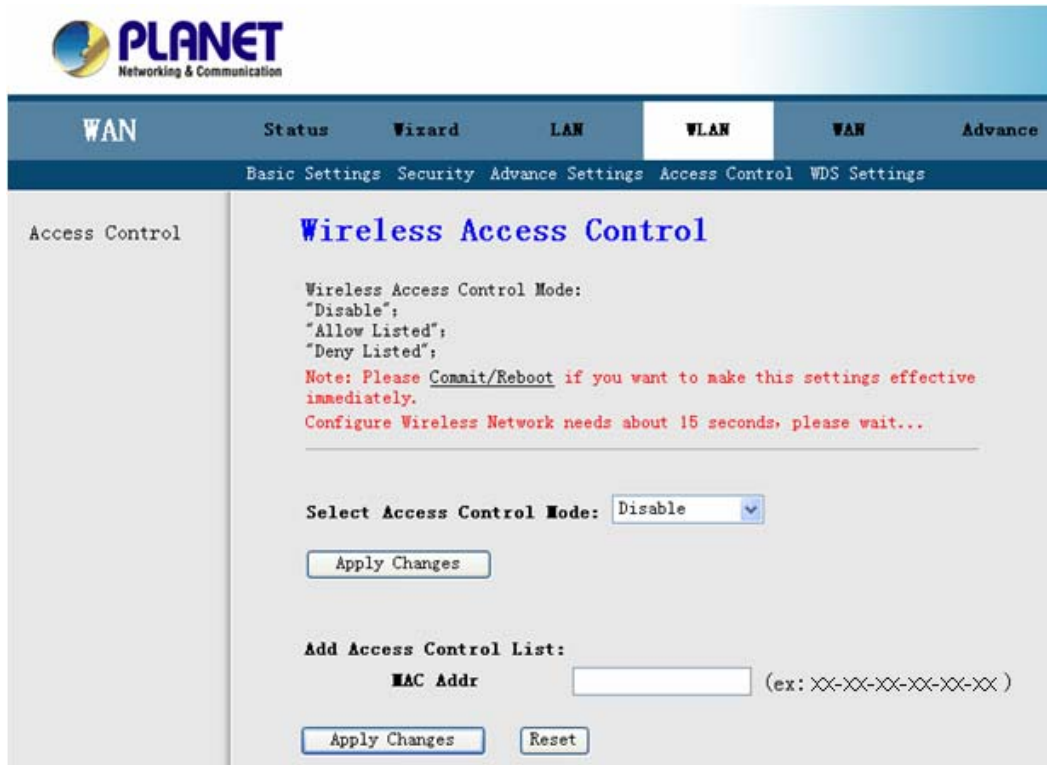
PLANET
Networking & Communication

WAN

Status Wizard LAN WLAN WAN Advance

Basic Settings Security Advance Settings Access Control WDS Settings

Access Control

Wireless Access Control

Wireless Access Control Mode:
"Disable";
"Allow Listed";
"Deny Listed";
Note: Please Commit/Reboot if you want to make this settings effective immediately.
Configure Wireless Network needs about 15 seconds, please wait...

Select Access Control Mode: Disable

Apply Changes

Add Access Control List:
MAC Addr (ex: XX-XX-XX-XX-XX-XX)

Apply Changes Reset